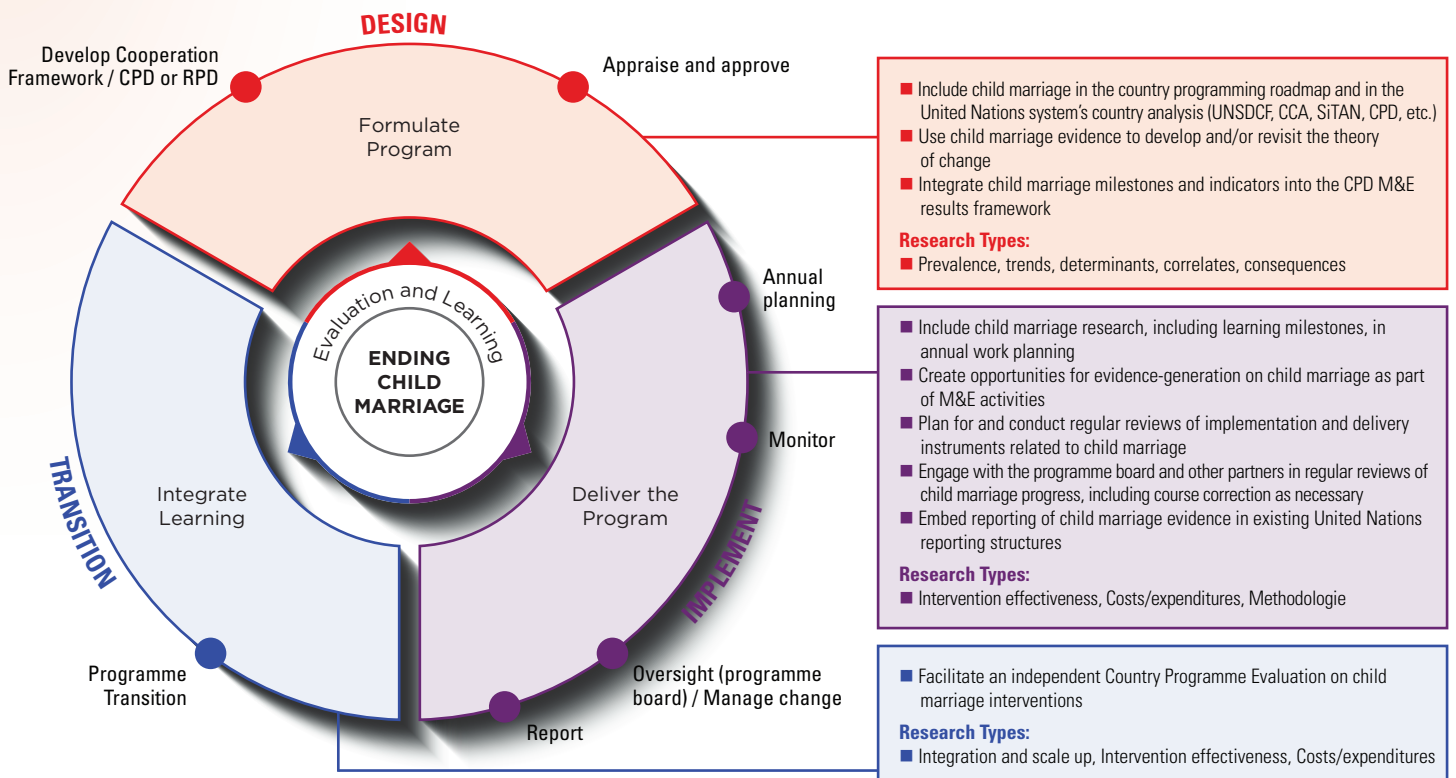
DESIGN

Develop Cooperation Framework / CPD or RPD

Appraise and approve

Formulate Program

Evaluation and Learning

ENDING CHILD MARRIAGE

Annual planning

Monitor

TRANSITION

Integrate Learning

Deliver the Program

IMPLEMENT

Programme Transition

Oversight (programme board) / Manage change

Report

■ Include child marriage in the country programming roadmap and in the United Nations system's country analysis (UNSDCF, CCA, SiTAN, CPD, etc.)
■ Use child marriage evidence to develop and/or revisit the theory of change
■ Integrate child marriage milestones and indicators into the CPD M&E results framework

Research Types:
■ Prevalence, trends, determinants, correlates, consequences

■ Include child marriage research, including learning milestones, in annual work planning
■ Create opportunities for evidence-generation on child marriage as part of M&E activities
■ Plan for and conduct regular reviews of implementation and delivery instruments related to child marriage
■ Engage with the programme board and other partners in regular reviews of child marriage progress, including course correction as necessary
■ Embed reporting of child marriage evidence in existing United Nations reporting structures

Research Types:
■ Intervention effectiveness, Costs/expenditures, Methodologie

■ Facilitate an independent Country Programme Evaluation on child marriage interventions

Research Types:
■ Integration and scale up, Intervention effectiveness, Costs/expenditures